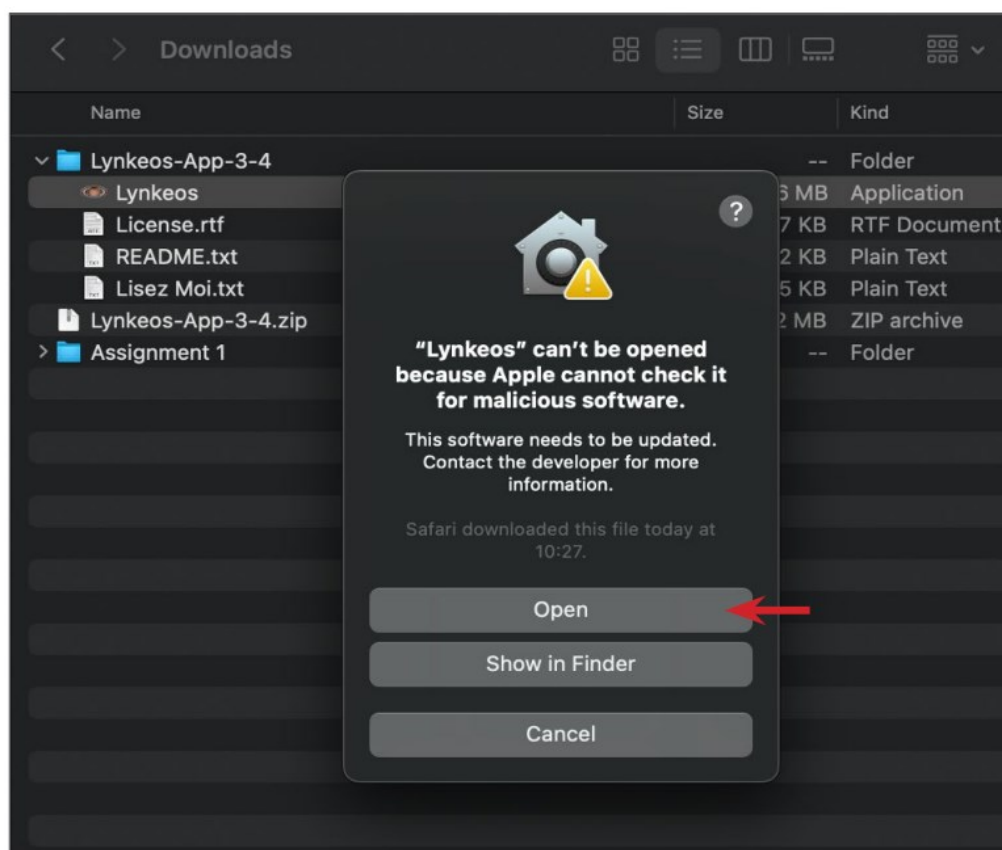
Downloads

| Name | Size | Kind |
|---|---|---|
| Lynkeos-App-3-4 | -- | Folder |
| Lynkeos | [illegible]6 MB | Application |
| License.rtf | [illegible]7 KB | RTF Document |
| README.txt | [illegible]2 KB | Plain Text |
| Lisez Moi.txt | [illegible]5 KB | Plain Text |
| Lynkeos-App-3-4.zip | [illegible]2 MB | ZIP archive |
| Assignment 1 | -- | Folder |

?

"Lynkeos" can't be opened because Apple cannot check it for malicious software.

This software needs to be updated. Contact the developer for more information.

Safari downloaded this file today at 10:27.

Open

Show in Finder

Cancel